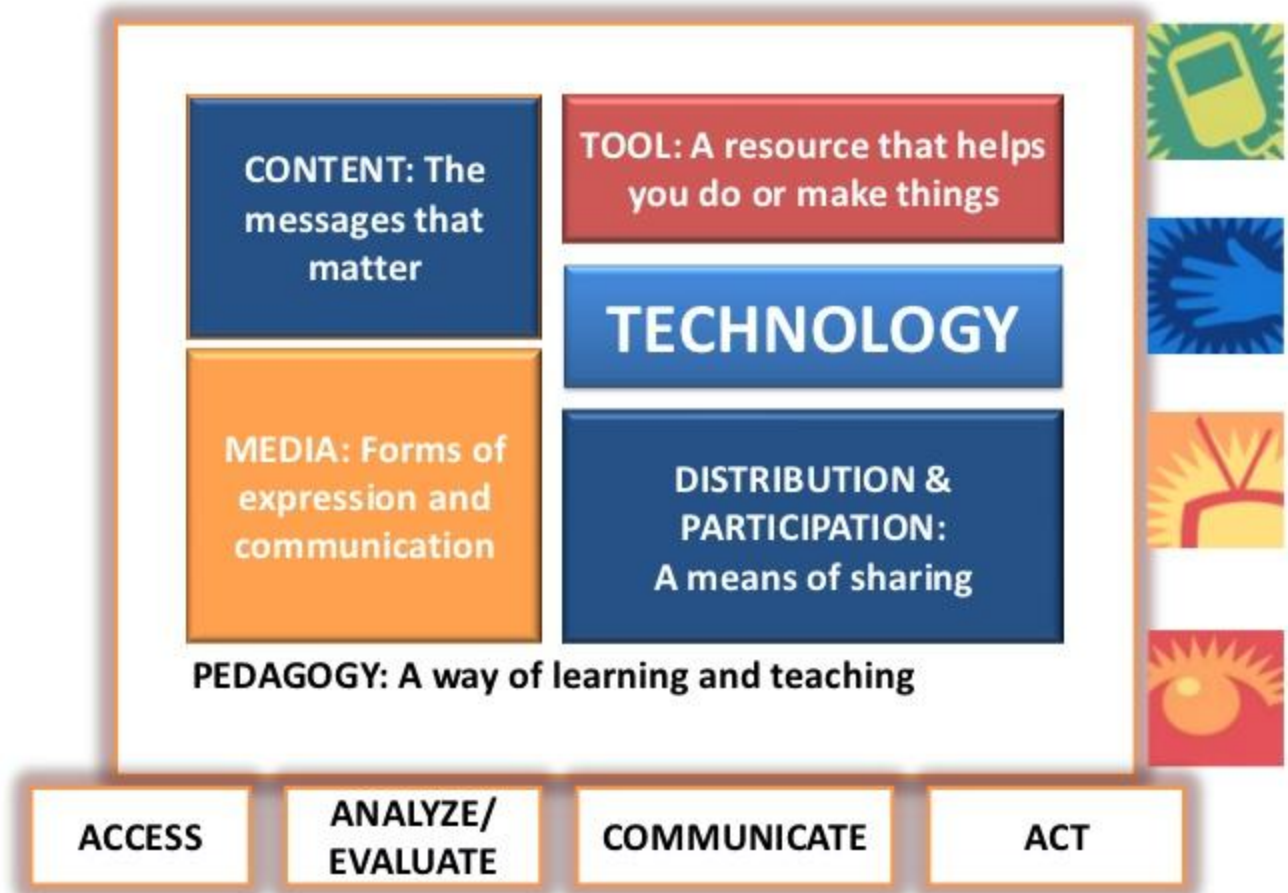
CONTENT: The messages that matter

TOOL: A resource that helps you do or make things

TECHNOLOGY

MEDIA: Forms of expression and communication

DISTRIBUTION & PARTICIPATION: A means of sharing

PEDAGOGY: A way of learning and teaching

ACCESS

ANALYZE/ EVALUATE

COMMUNICATE

ACT